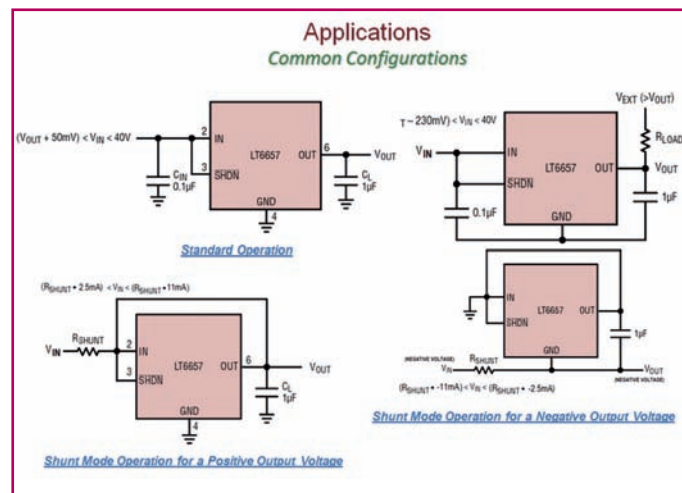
Applications
Common Configurations

$(V_{OUT} + 50mV) < V_{IN} < 40V$
2
IN
3
SHDN
LT6657
OUT
6
$V_{OUT}$
$C_{IN}$
$0.1\mu F$
GND
4
$C_L$
$1\mu F$

Standard Operation

$T \sim 230mV) < V_{IN} < 40V$
$V_{EXT}$ ($>V_{OUT}$)
$R_{LOAD}$
$V_{IN}$
IN
LT6657
OUT
$V_{OUT}$
SHDN
$0.1\mu F$
GND
$1\mu F$

$(R_{SHUNT} \cdot 2.5mA) < V_{IN} < (R_{SHUNT} \cdot 11mA)$
$R_{SHUNT}$
$V_{IN}$
2
IN
3
SHDN
LT6657
OUT
6
$V_{OUT}$
GND
4
$C_L$
$1\mu F$

Shunt Mode Operation for a Positive Output Voltage

IN
LT6657
OUT
SHDN
$1\mu F$
GND
(NEGATIVE VOLTAGE)
$V_{IN}$
$R_{SHUNT}$
$V_{OUT}$
(NEGATIVE VOLTAGE)
$(R_{SHUNT} \cdot -11mA) < V_{IN} < (R_{SHUNT} \cdot -2.5mA)$

Shunt Mode Operation for a Negative Output Voltage